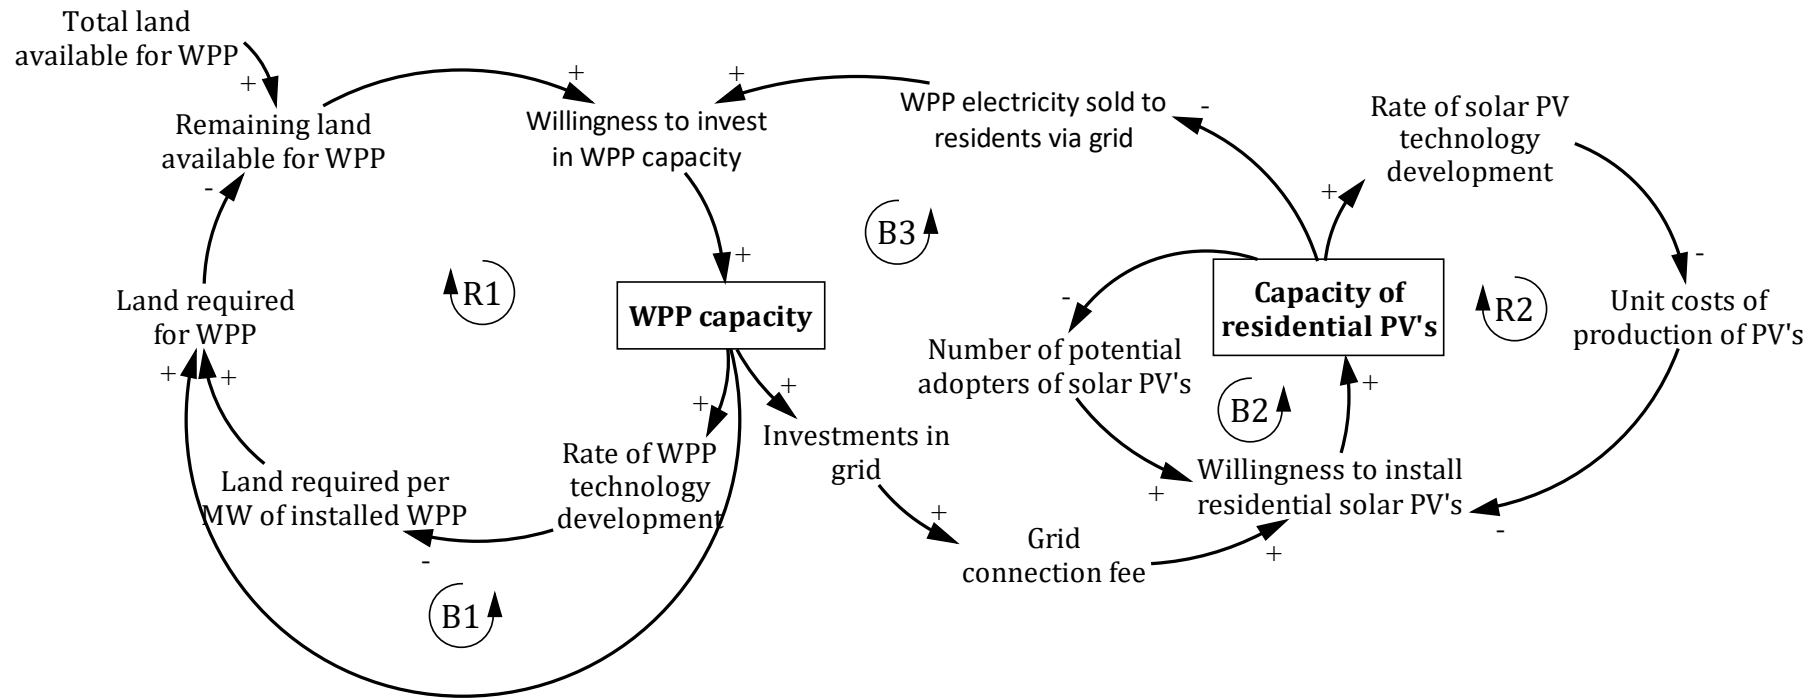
Total land available for WPP

+

Remaining land available for WPP

+

Willingness to invest in WPP capacity

+

WPP electricity sold to residents via grid

-

Rate of solar PV technology development

-

+

B3

R1

+

WPP capacity

Capacity of residential PV's

R2

Unit costs of production of PV's

Land required for WPP

-

Number of potential adopters of solar PV's

+

+

+

+

+

B2

Investments in grid

Rate of WPP technology development

Land required per MW of installed WPP

Willingness to install residential solar PV's

+

+

-

-

Grid connection fee

+

B1